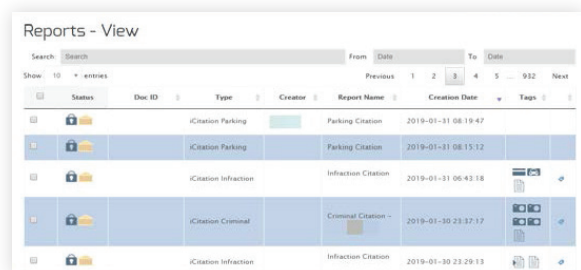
Reports - View

Search Search From Date To Date

Show 10 entries

Previous 1 2 3 4 5 ... 932 Next

| | Status | Doc ID | Type | Creator | Report Name | Creation Date | Tags | |
|---|---|---|---|---|---|---|---|---|
| | | | iCitation Parking | | Parking Citation | 2019-01-31 08:19:47 | | |
| | | | iCitation Parking | | Parking Citation | 2019-01-31 08:15:12 | | |
| | | | iCitation Infraction | | Infraction Citation | 2019-01-31 06:43:18 | | |
| | | | iCitation Criminal | | Criminal Citation - | 2019-01-30 23:37:17 | | |
| | | | iCitation Infraction | | Infraction Citation | 2019-01-30 23:29:13 | | |